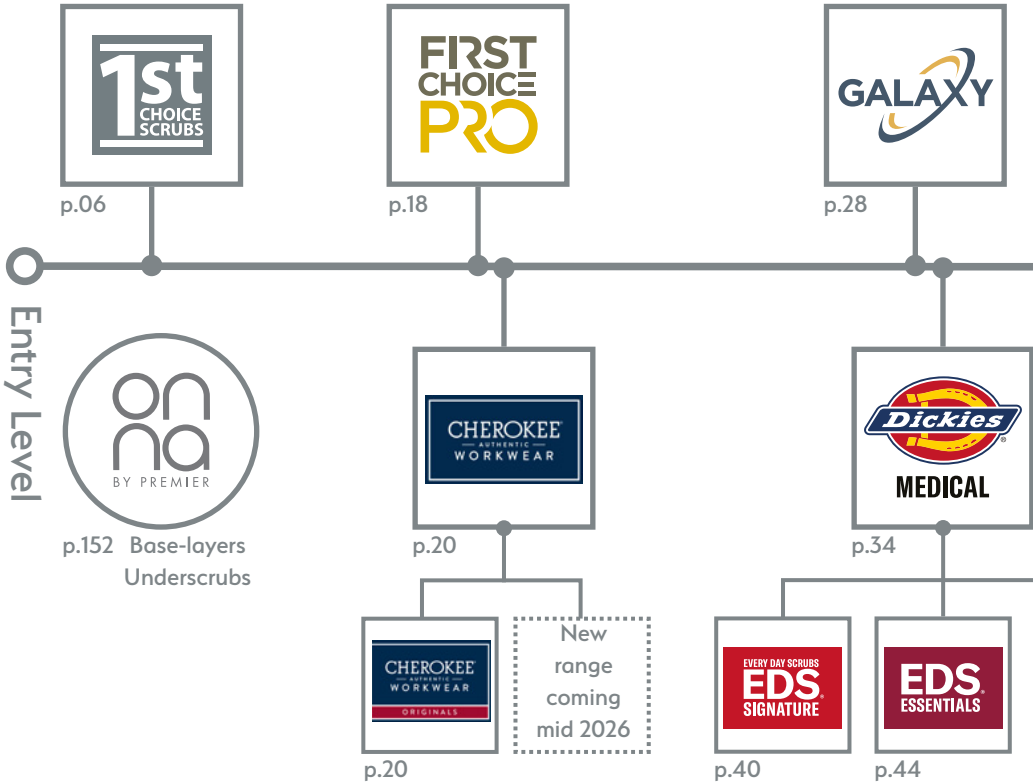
1st CHOICE SCRUBS

p.06

FIRST CHOICE PRO

p.18

GALAXY

p.28

Entry Level

on na BY PREMIER

p.152 Base-layers Underscrubs

CHEROKEE® AUTHENTIC WORKWEAR

p.20

Dickies® MEDICAL

p.34

CHEROKEE® AUTHENTIC WORKWEAR ORIGINALS

p.20

New range coming mid 2026

EVERY DAY SCRUBS EDS® SIGNATURE

p.40

EDS® ESSENTIALS

p.44